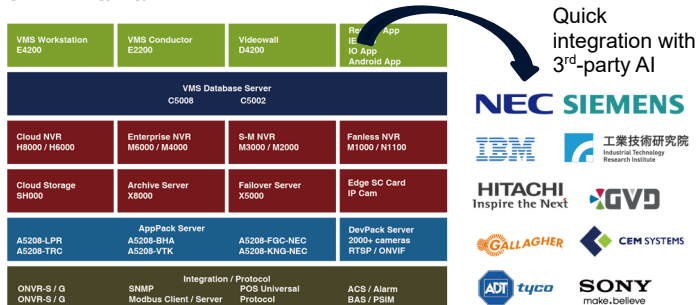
VMS Workstation
E4200

VMS Conductor
E2200

Videowall
D4200

Re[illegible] App
IE
IO App
Android App

Quick integration with 3$^{rd}$-party AI

VMS Database Server
C5008 C5002

Cloud NVR
H8000 / H6000

Enterprise NVR
M6000 / M4000

S-M NVR
M3000 / M2000

Fanless NVR
M1000 / N1100

Cloud Storage
SH000

Archive Server
X8000

Failover Server
X5000

Edge SC Card
IP Cam

AppPack Server
A5208-LPR
A5208-TRC
A5208-BHA
A5208-VTK
A5208-FGC-NEC
A5208-KNG-NEC

DevPack Server
2000+ cameras
RTSP / ONVIF

Integration / Protocol
ONVR-S / G
ONVR-S / G
SNMP
Modbus Client / Server
POS Universal
Protocol
ACS / Alarm
BAS / PSIM

NEC
SIEMENS
IBM
工業技術研究院
Industrial Technology Research Institute
HITACHI
Inspire the Next
GVD
GALLAGHER
CEM SYSTEMS
ADT
tyco
SONY
make.believe